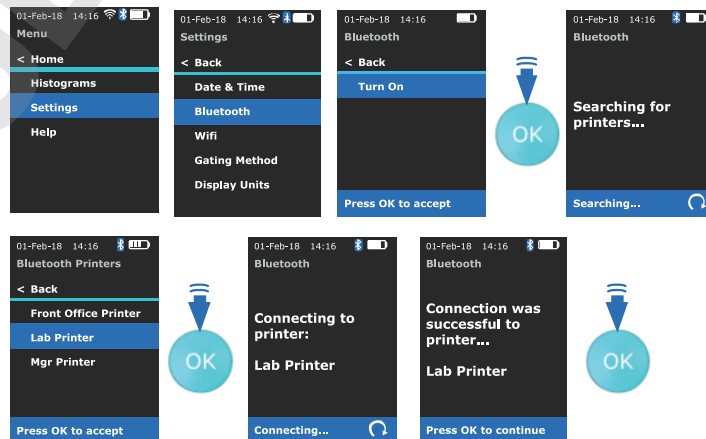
01-Feb-18 14:16
Menu
< Home
Histograms
Settings
Help

01-Feb-18 14:16
Settings
< Back
Date & Time
Bluetooth
Wifi
Gating Method
Display Units

01-Feb-18 14:16
Bluetooth
< Back
Turn On
Press OK to accept

OK

01-Feb-18 14:16
Bluetooth
Searching for printers...
Searching...

01-Feb-18 14:16
Bluetooth Printers
< Back
Front Office Printer
Lab Printer
Mgr Printer
Press OK to accept

OK

01-Feb-18 14:16
Bluetooth
Connecting to printer:
Lab Printer
Connecting...

01-Feb-18 14:16
Bluetooth
Connection was successful to printer...
Lab Printer
Press OK to continue

OK